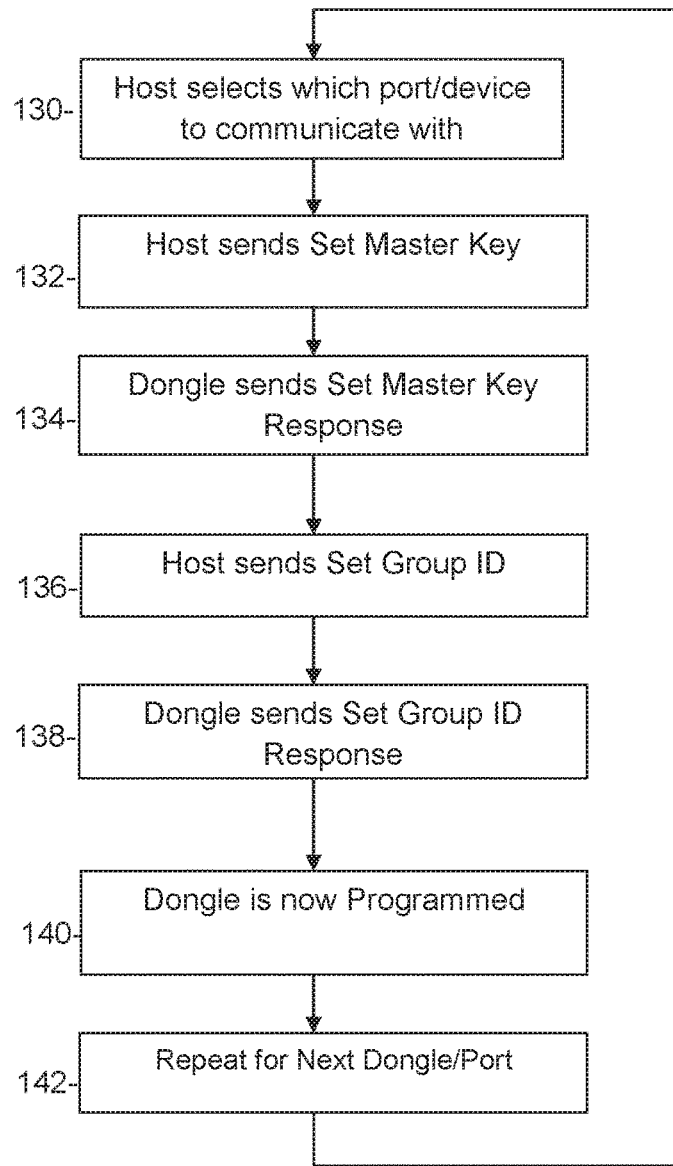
130-
Host selects which port/device to communicate with

132-
Host sends Set Master Key

134-
Dongle sends Set Master Key Response

136-
Host sends Set Group ID

138-
Dongle sends Set Group ID Response

140-
Dongle is now Programmed

142-
Repeat for Next Dongle/Port